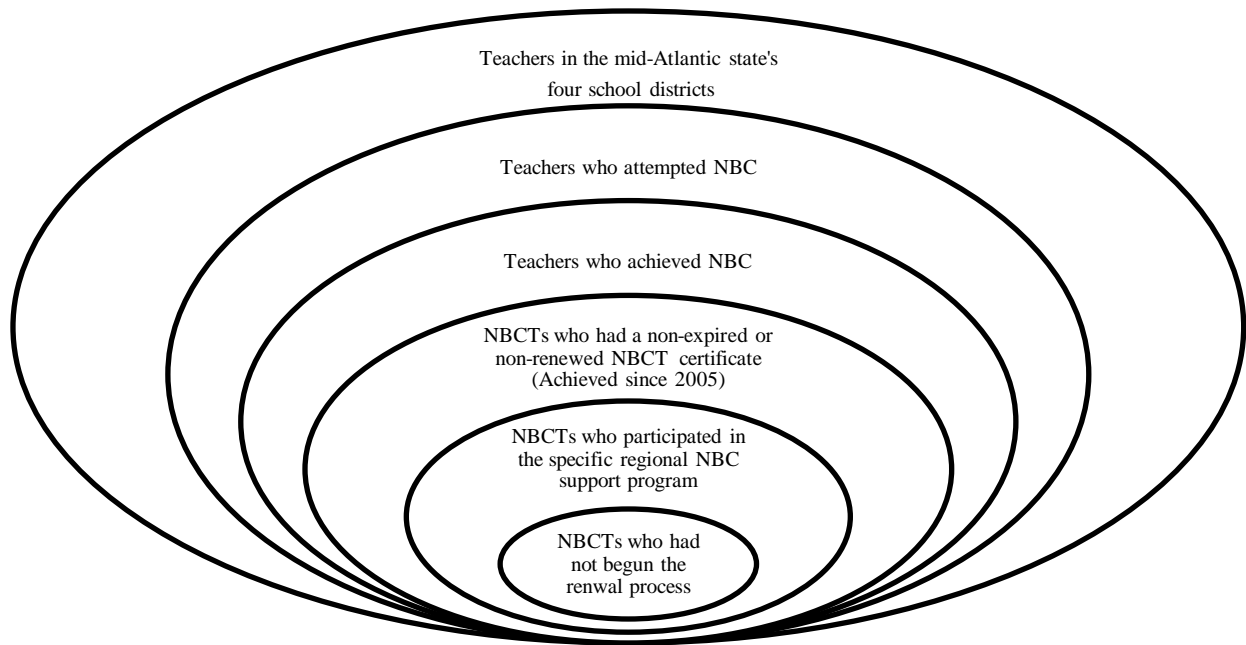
Teachers in the mid-Atlantic state's four school districts

Teachers who attempted NBC

Teachers who achieved NBC

NBCTs who had a non-expired or non-renewed NBCT certificate (Achieved since 2005)

NBCTs who participated in the specific regional NBC support program

NBCTs who had not begun the renwal process